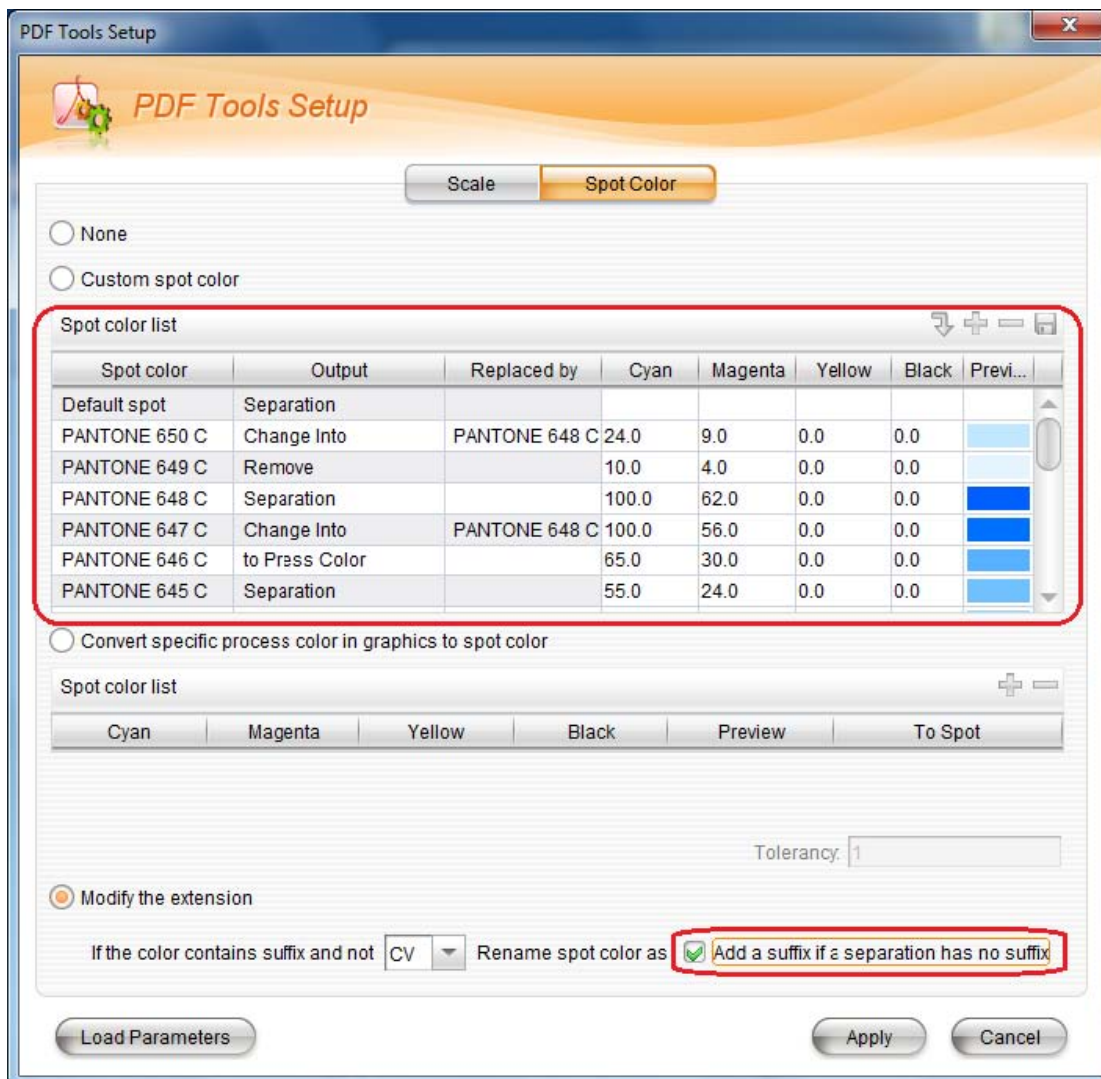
PDF Tools Setup

PDF Tools Setup

Scale | Spot Color

None

Custom spot color

Spot color list

| Spot color | Output | Replaced by | Cyan | Magenta | Yellow | Black | Previ... |
|---|---|---|---|---|---|---|---|
| Default spot | Separation | | | | | | |
| PANTONE 650 C | Change Into | PANTONE 648 C | 24.0 | 9.0 | 0.0 | 0.0 | |
| PANTONE 649 C | Remove | | 10.0 | 4.0 | 0.0 | 0.0 | |
| PANTONE 648 C | Separation | | 100.0 | 62.0 | 0.0 | 0.0 | |
| PANTONE 647 C | Change Into | PANTONE 648 C | 100.0 | 56.0 | 0.0 | 0.0 | |
| PANTONE 646 C | to Press Color | | 65.0 | 30.0 | 0.0 | 0.0 | |
| PANTONE 645 C | Separation | | 55.0 | 24.0 | 0.0 | 0.0 | |

Convert specific process color in graphics to spot color

Spot color list

| Cyan | Magenta | Yellow | Black | Preview | To Spot |
|---|---|---|---|---|---|

Tolerancy: 1

Modify the extension

If the color contains suffix and not CV Rename spot color as Add a suffix if a separation has no suffix

Load Parameters

Apply Cancel